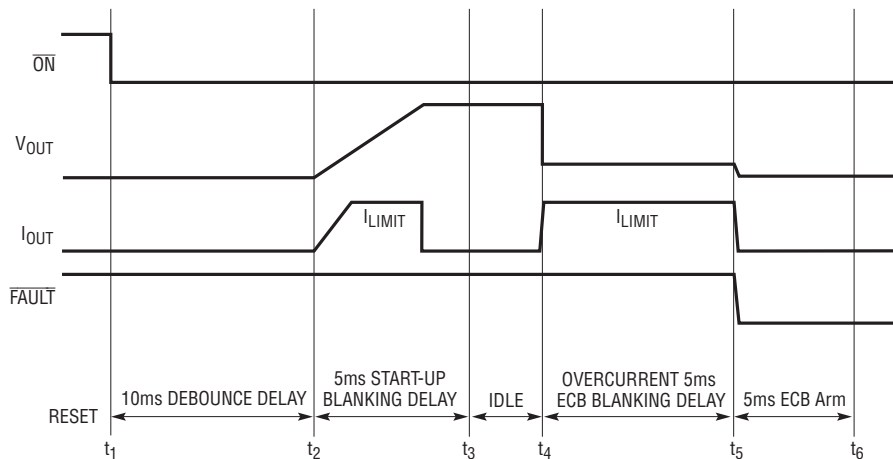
$\overline{ON}$

$V_{OUT}$

$I_{OUT}$

$I_{LIMIT}$

$I_{LIMIT}$

$\overline{FAULT}$

RESET

10ms DEBOUNCE DELAY

5ms START-UP BLANKING DELAY

IDLE

OVERCURRENT 5ms ECB BLANKING DELAY

5ms ECB Arm

$t_1$ $t_2$ $t_3$ $t_4$ $t_5$ $t_6$